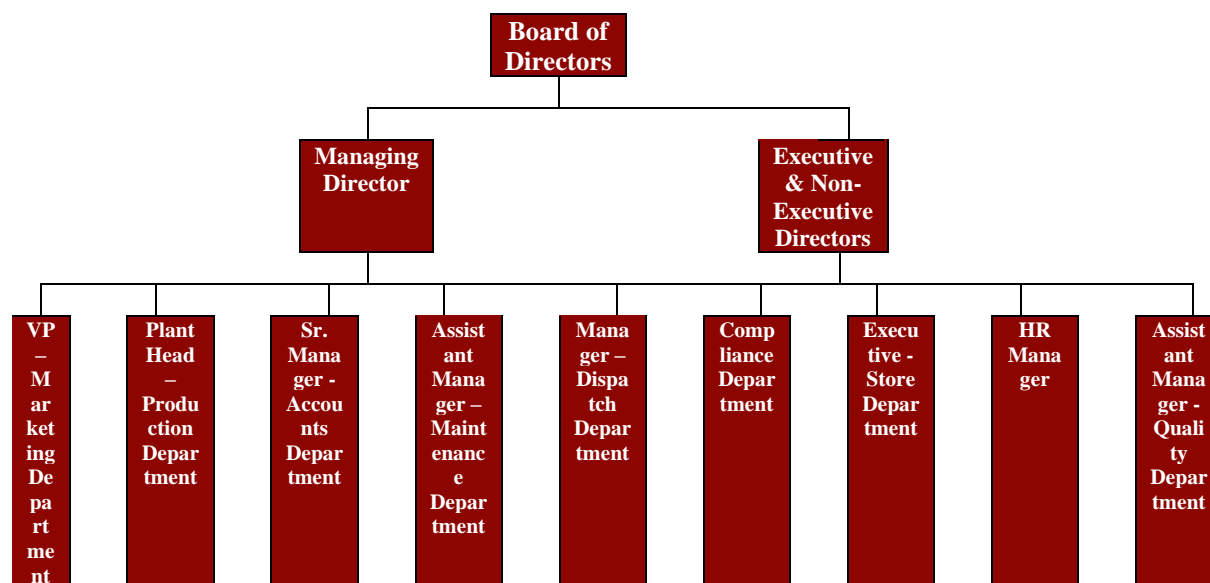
Board of Directors

Managing Director

Executive & Non-Executive Directors

VP – Marketing Department

Plant Head – Production Department

Sr. Manager - Accounts Department

Assistant Manager – Maintenance Department

Manager – Dispatch Department

Compliance Department

Executive - Store Department

HR Manager

Assistant Manager - Quality Department